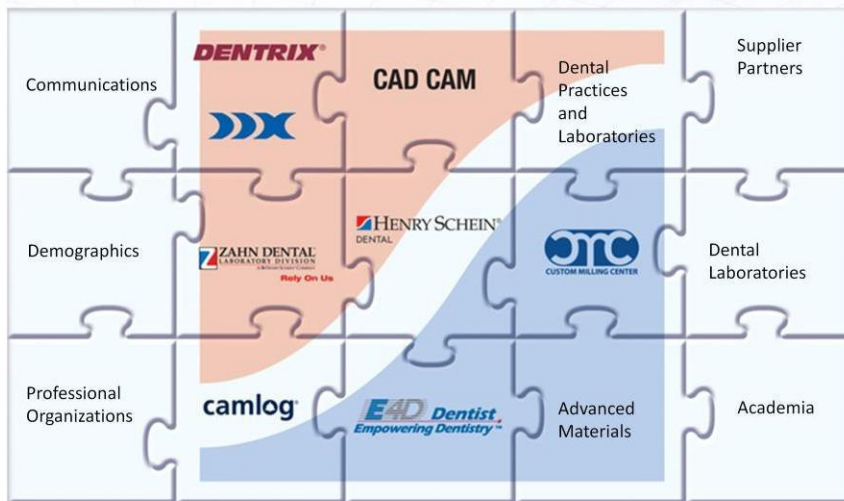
Communications

DENTRIX®

CAD CAM

Dental Practices and Laboratories

Supplier Partners

Demographics

ZAHN DENTAL LABORATORY DIVISION

Rely On Us

HENRY SCHEIN® DENTAL

CMC CUSTOM MILLING CENTER

Dental Laboratories

Professional Organizations

camlog®

E4D Dentist Empowering Dentistry™

Advanced Materials

Academia